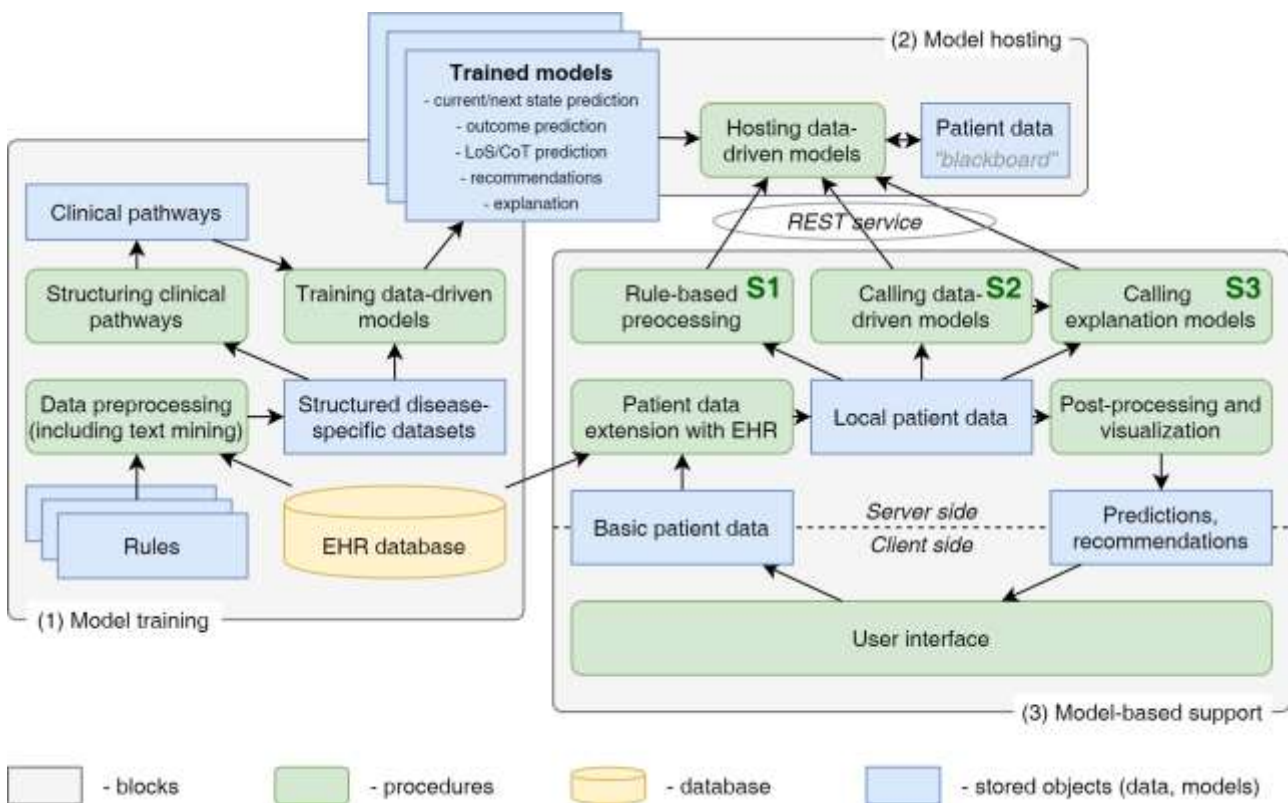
(2) Model hosting

Trained models
- current/next state prediction
- outcome prediction
- LoS/CoT prediction
- recommendations
- explanation

Hosting data-driven models

Patient data "blackboard"

REST service

Clinical pathways

Structuring clinical pathways

Training data-driven models

Data preprocessing (including text mining)

Structured disease-specific datasets

Rules

EHR database

(1) Model training

Rule-based preocessing S1

Calling data-driven models S2

Calling explanation models S3

Patient data extension with EHR

Local patient data

Post-processing and visualization

Basic patient data

Server side

Client side

Predictions, recommendations

User interface

(3) Model-based support

- blocks
- procedures
- database
- stored objects (data, models)